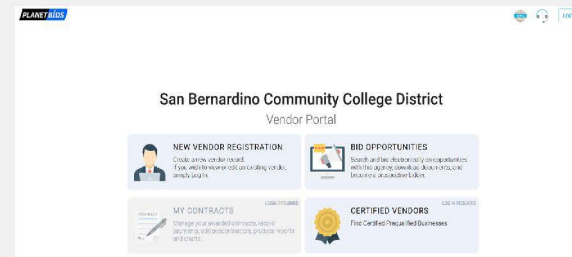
PLANETBIDS

San Bernardino Community College District
Vendor Portal

NEW VENDOR REGISTRATION
Create a new vendor record. If you wish to view or edit an existing vendor, simply Log In.

BID OPPORTUNITIES
Search and bid electronically on opportunities with this agency, download documents, and become a prospective bidder.

LOG IN REQUIRED
MY CONTRACTS
Manage your awarded contracts, record payments, add subcontractors, produce reports and charts.

LOG IN REQUIRED
CERTIFIED VENDORS
Find Certified Prequalified Businesses